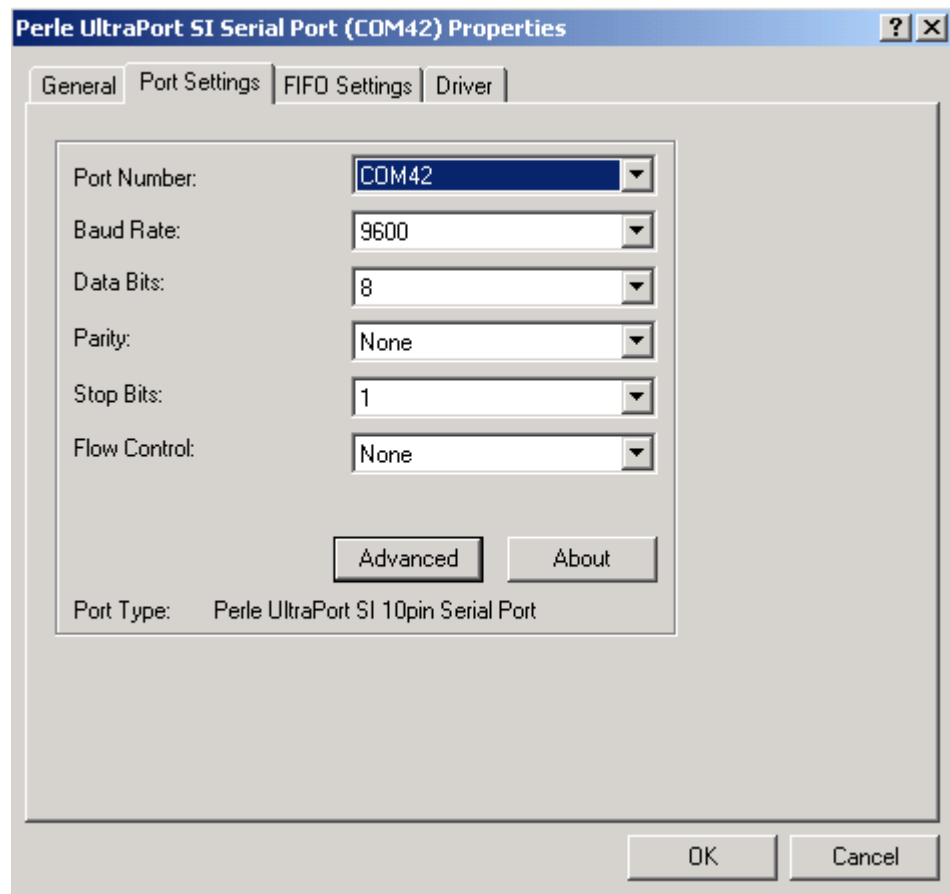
Perle UltraPort SI Serial Port (COM42) Properties

?
X

General
Port Settings
FIFO Settings
Driver

Port Number: COM42
Baud Rate: 9600
Data Bits: 8
Parity: None
Stop Bits: 1
Flow Control: None

Advanced
About

Port Type: Perle UltraPort SI 10pin Serial Port

OK
Cancel